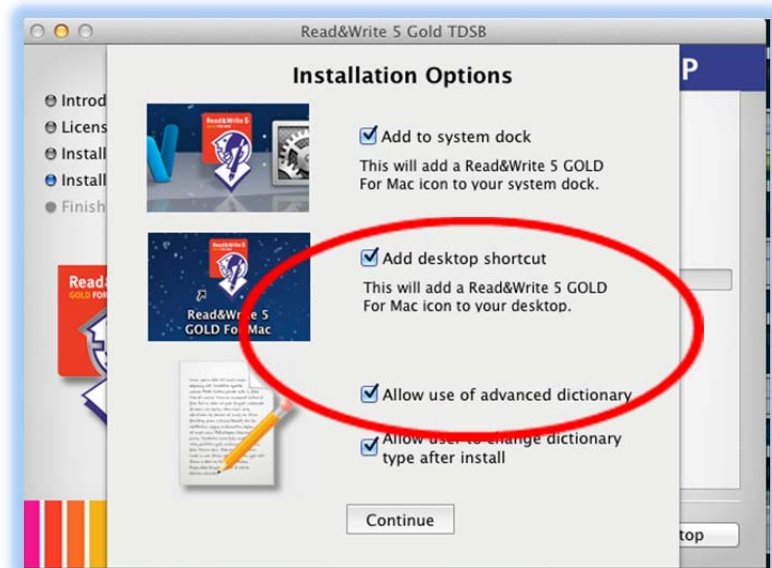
Read&Write 5 Gold TDSB

Introd
Licens
Install
Install
Finish

Read
GOLD FOR

P

Installation Options

Read&Write 5

Add to system dock

This will add a Read&Write 5 GOLD For Mac icon to your system dock.

Read&Write 5 GOLD For Mac

Add desktop shortcut

This will add a Read&Write 5 GOLD For Mac icon to your desktop.

Allow use of advanced dictionary

Allow user to change dictionary type after install

Continue

top